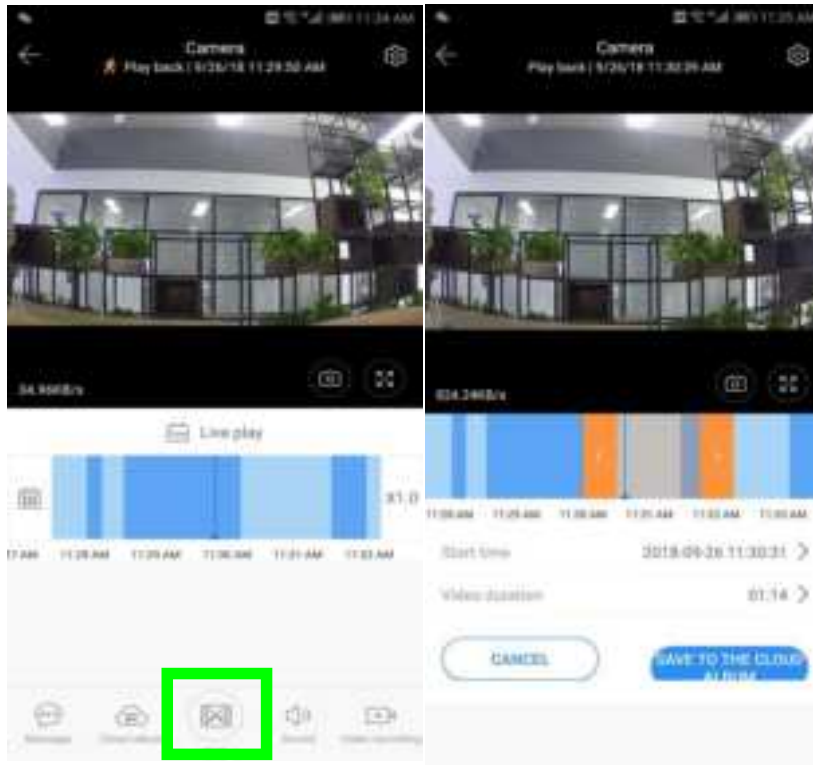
Camera
Play back | 9/26/18 11:29:50 AM

34.9KB/s

Live play

X1.0

7 AM 11:28 AM 11:29 AM 11:30 AM 11:31 AM 11:32 AM

Message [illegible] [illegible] Sound Video recording

Camera
Play back | 9/26/18 11:30:29 AM

824.24KB/s

11:28 AM 11:29 AM 11:30 AM 11:31 AM 11:32 AM 11:33 AM

Start time 2018-09-26 11:30:31 >

Video duration 01:14 >

CANCEL

SAVE TO THE CLOUD ALBUM